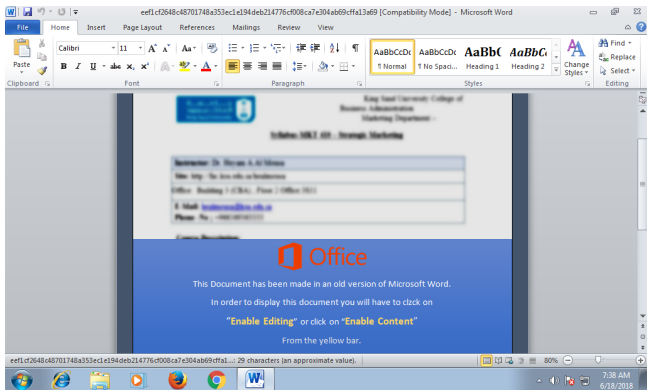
eef1cf2648c48701748a353ec1e194deb214776cf008ca7e304ab69cffa13a69 [Compatibility Mode] - Microsoft Word

File Home Insert Page Layout References Mailings Review View

Calibri 11 A A Aa

B I U abe x₂ x²

Paste

Clipboard Font Paragraph Styles Editing

AaBbCcDc ¶ Normal
AaBbCcDc ¶ No Spaci...
AaBbC Heading 1
AaBbC Heading 2

Change Styles

Find
Replace
Select

King Saud University College of Business Administration Marketing Department

Syllabus MKT 4 : Strategic Marketing

Instructor: Dr. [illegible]
Site: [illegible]
Office: Building 3 (CBA), Floor 2 Office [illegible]
E-Mail: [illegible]
Phone No.: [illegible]

Course Description:

Office

This Document has been made in an old version of Microsoft Word.

In order to display this document you will have to clcik on

"Enable Editing" or click on "Enable Content"

From the yellow bar.

eef1cf2648c48701748a353ec1e194deb214776cf008ca7e304ab69cffa1... 29 characters (an approximate value).

80%

7:38 AM
6/18/2018